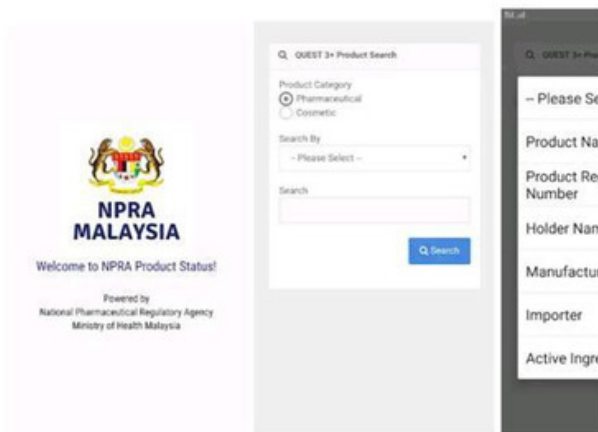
NPRA
MALAYSIA

Welcome to NPRA Product Status!

Powered by
National Pharmaceutical Regulatory Agency
Ministry of Health Malaysia

QUEST 3+ Product Search

Product Category
Pharmaceutical
Cosmetic

Search By
-- Please Select --

Search

Search

QUEST 3+ Pro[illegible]

-- Please Se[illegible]

Product Na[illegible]

Product Re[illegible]
Number

Holder Nam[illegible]

Manufactur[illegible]

Importer

Active Ingre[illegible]